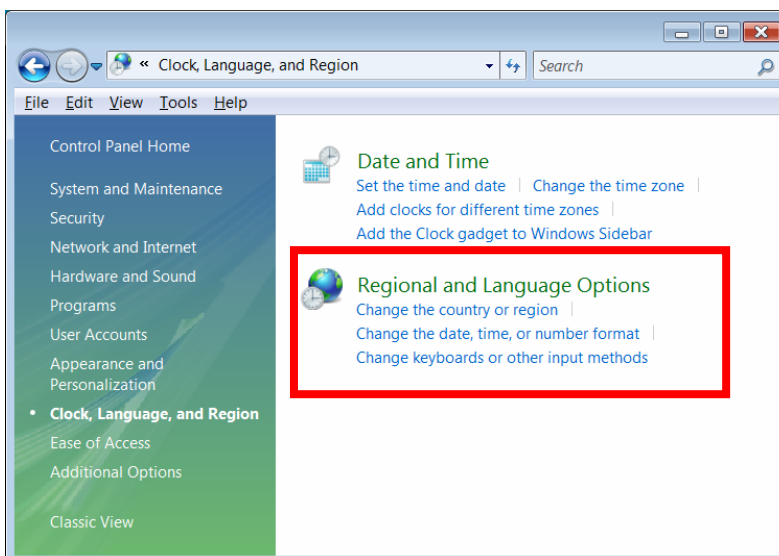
« Clock, Language, and Region

Search

File Edit View Tools Help

Control Panel Home

System and Maintenance

Security

Network and Internet

Hardware and Sound

Programs

User Accounts

Appearance and Personalization

• Clock, Language, and Region

Ease of Access

Additional Options

Classic View

Date and Time

Set the time and date | Change the time zone |

Add clocks for different time zones |

Add the Clock gadget to Windows Sidebar

Regional and Language Options

Change the country or region |

Change the date, time, or number format |

Change keyboards or other input methods